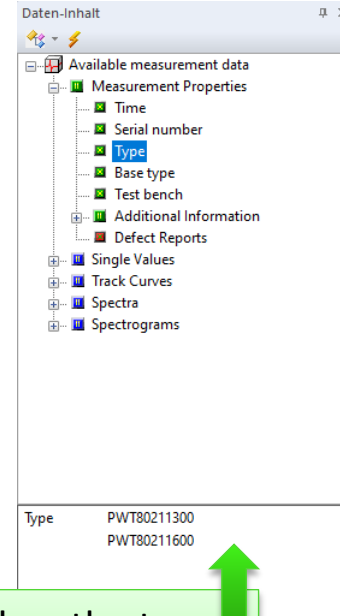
Daten-Inhalt

Available measurement data
Measurement Properties
Time
Serial number
Type
Base type
Test bench
Additional Information
Defect Reports
Single Values
Track Curves
Spectra
Spectrograms

Type PWT80211300
PWT80211600

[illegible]